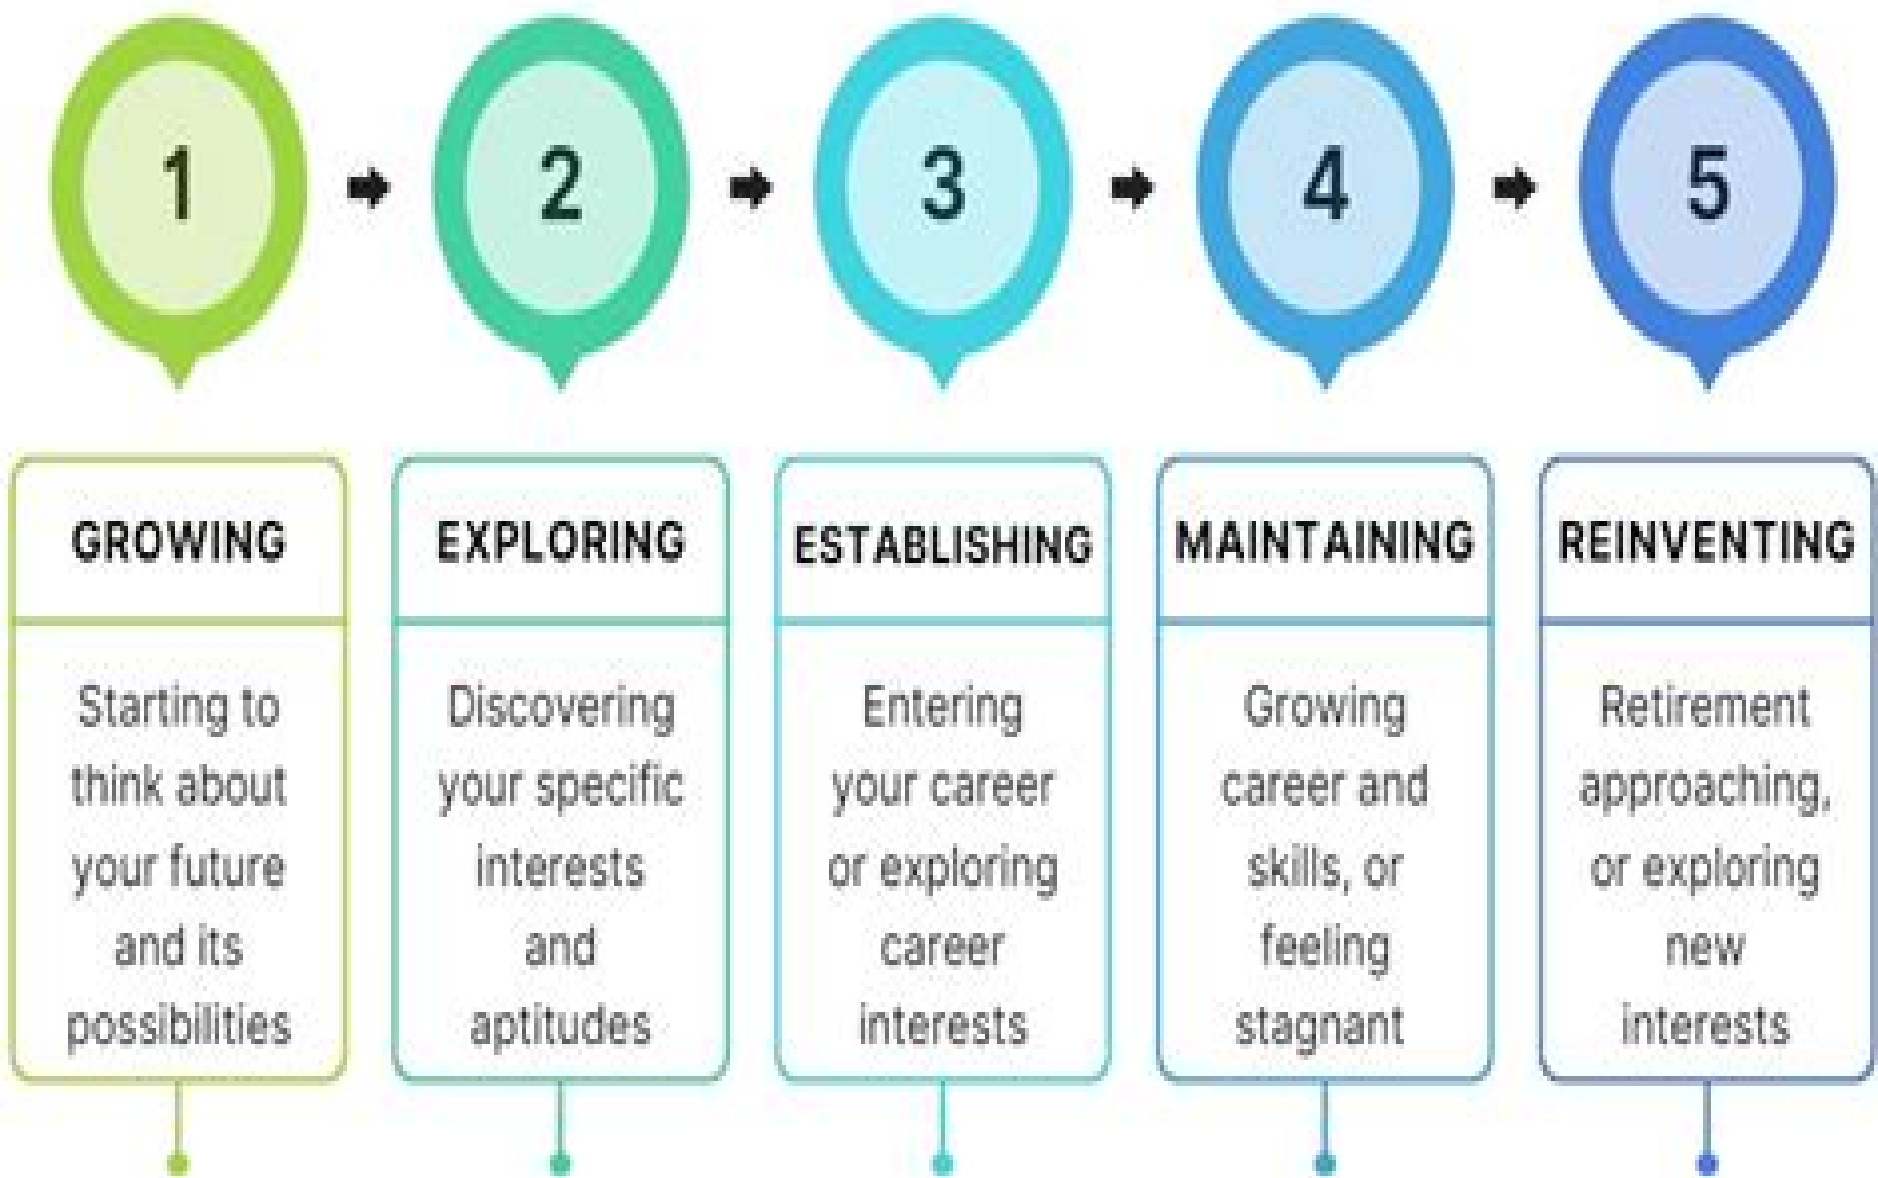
1

2

3

4

5

GROWING

Starting to think about your future and its possibilities

EXPLORING

Discovering your specific interests and aptitudes

ESTABLISHING

Entering your career or exploring career interests

MAINTAINING

Growing career and skills, or feeling stagnant

REINVENTING

Retirement approaching, or exploring new interests